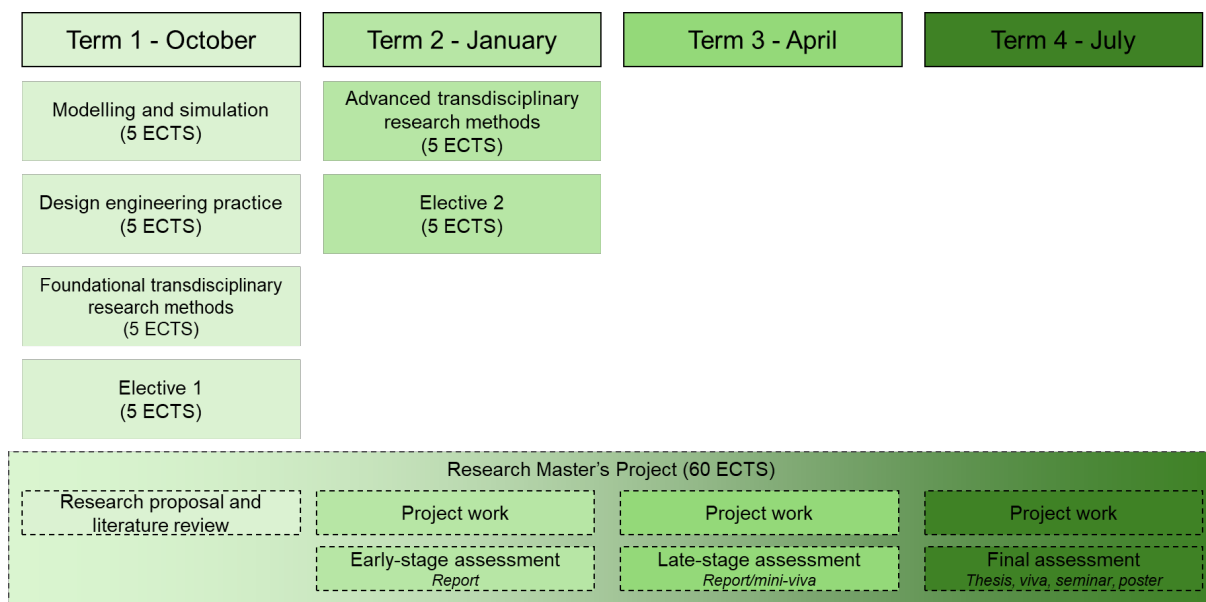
Term 1 - October

Modelling and simulation
(5 ECTS)

Design engineering practice
(5 ECTS)

Foundational transdisciplinary research methods
(5 ECTS)

Elective 1
(5 ECTS)

Term 2 - January

Advanced transdisciplinary research methods
(5 ECTS)

Elective 2
(5 ECTS)

Term 3 - April

Term 4 - July

Research Master's Project (60 ECTS)

Research proposal and literature review

Project work

Early-stage assessment
*Report*

Project work

Late-stage assessment
*Report/mini-viva*

Project work

Final assessment
*Thesis, viva, seminar, poster*